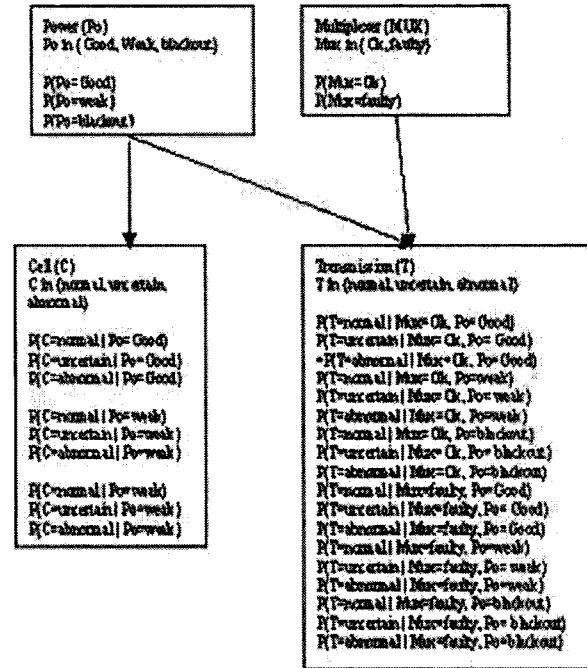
Power (Po)
Po in ( Good, Weak, blackout)

P(Po=Good)
P(Po=weak)
P(Po=blackout)

Multiplexer (MUX)
Mux in ( Ok, faulty)

P(Mux=Ok)
P(Mux=faulty)

Cell (C)
C in (normal, uncertain, abnormal)

P(C=normal | Po=Good)
P(C=uncertain | Po=Good)
P(C=abnormal | Po=Good)

P(C=normal | Po=weak)
P(C=uncertain | Po=weak)
P(C=abnormal | Po=weak)

P(C=normal | Po=weak)
P(C=uncertain | Po=weak)
P(C=abnormal | Po=weak)

Transmission (T)
T in (normal, uncertain, abnormal)

P(T=normal | Mux=Ok, Po=Good)
P(T=uncertain | Mux=Ok, Po=Good)
=P(T=abnormal | Mux=Ok, Po=Good)
P(T=normal | Mux=Ok, Po=weak)
P(T=uncertain | Mux=Ok, Po=weak)
P(T=abnormal | Mux=Ok, Po=weak)
P(T=normal | Mux=Ok, Po=blackout)
P(T=uncertain | Mux=Ok, Po=blackout)
P(T=abnormal | Mux=Ok, Po=blackout)
P(T=normal | Mux=faulty, Po=Good)
P(T=uncertain | Mux=faulty, Po=Good)
P(T=abnormal | Mux=faulty, Po=Good)
P(T=normal | Mux=faulty, Po=weak)
P(T=uncertain | Mux=faulty, Po=weak)
P(T=abnormal | Mux=faulty, Po=weak)
P(T=normal | Mux=faulty, Po=blackout)
P(T=uncertain | Mux=faulty, Po=blackout)
P(T=abnormal | Mux=faulty, Po=blackout)